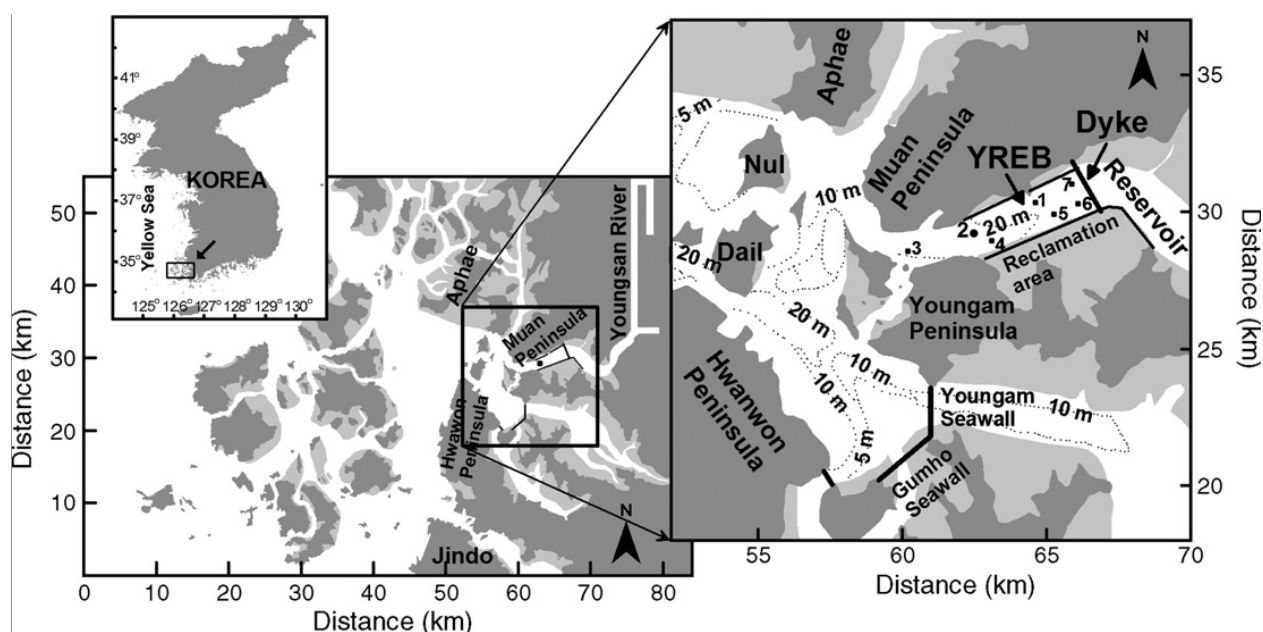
41°
39°
37°
35°
KOREA
Yellow Sea
125° 126° 127° 128° 129° 130°

50
40
30
20
10
Distance (km)
0 10 20 30 40 50 60 70 80
Distance (km)
Aphae
Youngsan River
Muan Peninsula
Hwawon Peninsula
Jindo
N

Aphae
5 m
Nul
Muan Peninsula
YREB
Dyke
Reservoir
10 m
20 m
1
2
3
4
5
6
7
Reclamation area
Dail
20 m
20 m
Youngam Peninsula
Hwanwon Peninsula
10 m
10 m
Youngam Seawall
10 m
5 m
Gumho Seawall
N
35
30
25
20
Distance (km)
55 60 65 70
Distance (km)